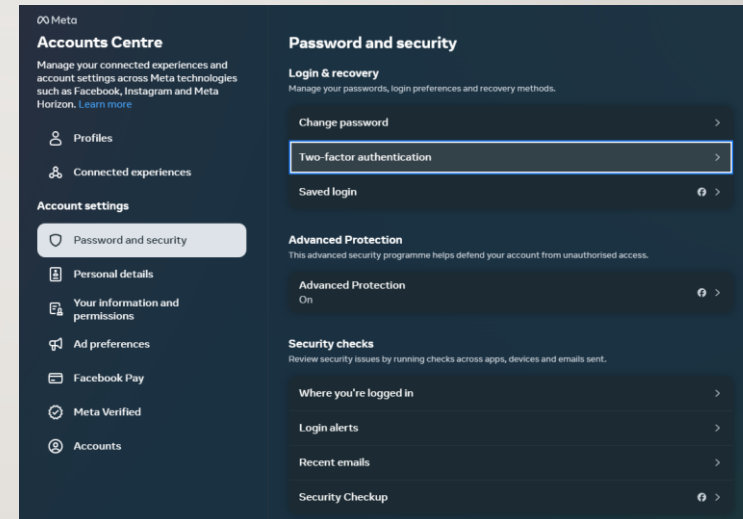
Meta

Accounts Centre

Manage your connected experiences and account settings across Meta technologies such as Facebook, Instagram and Meta Horizon. Learn more

Profiles

Connected experiences

Account settings

Password and security

Personal details

Your information and permissions

Ad preferences

Facebook Pay

Meta Verified

Accounts

Password and security

Login & recovery

Manage your passwords, login preferences and recovery methods.

Change password

Two-factor authentication

Saved login

Advanced Protection

This advanced security programme helps defend your account from unauthorised access.

Advanced Protection
On

Security checks

Review security issues by running checks across apps, devices and emails sent.

Where you're logged in

Login alerts

Recent emails

Security Checkup